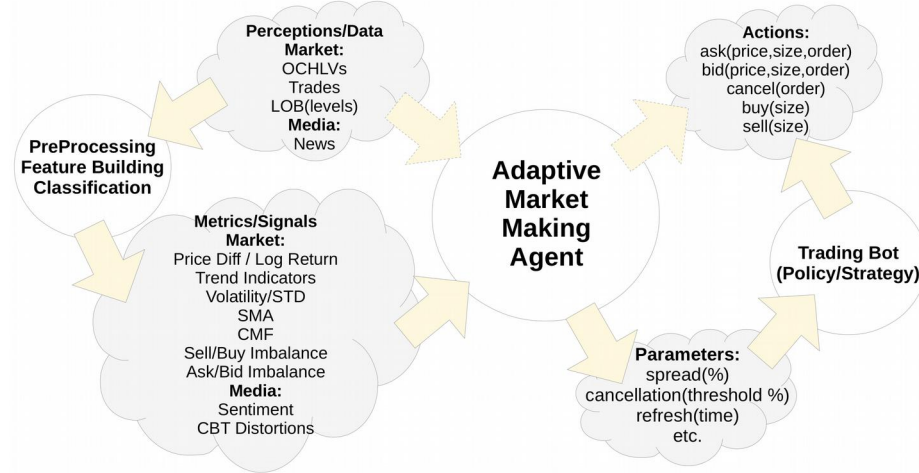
Perceptions/Data
Market:
OCHLVs
Trades
LOB(levels)
Media:
News

PreProcessing
Feature Building
Classification

Metrics/Signals
Market:
Price Diff / Log Return
Trend Indicators
Volatility/STD
SMA
CMF
Sell/Buy Imbalance
Ask/Bid Imbalance
Media:
Sentiment
CBT Distortions

Adaptive
Market
Making
Agent

Actions:
ask(price,size,order)
bid(price,size,order)
cancel(order)
buy(size)
sell(size)

Trading Bot
(Policy/Strategy)

Parameters:
spread(%)
cancellation(threshold %)
refresh(time)
etc.